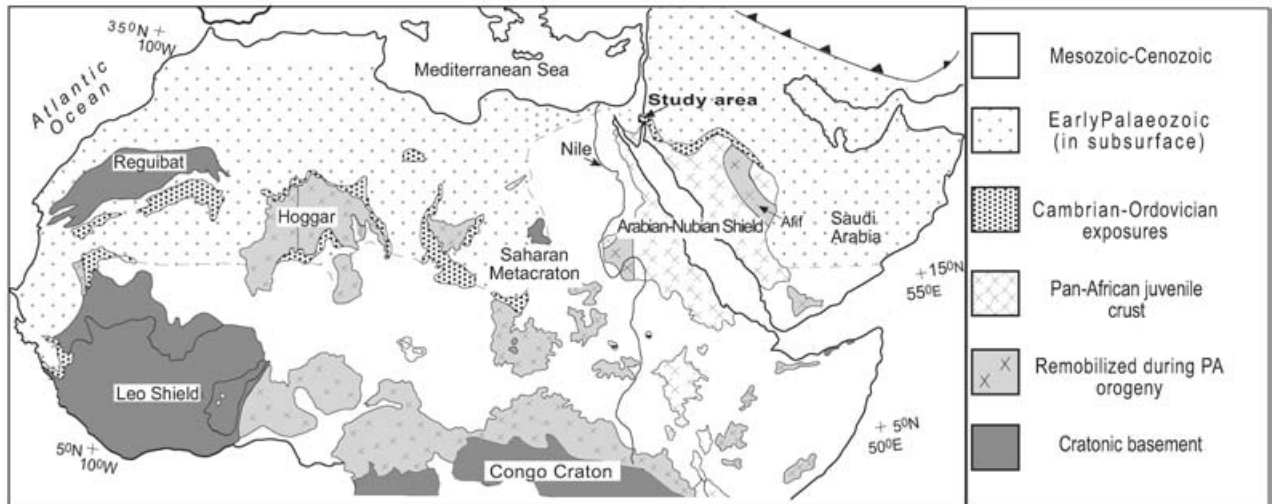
$35^0N + 10^0W$

Atlantic Ocean

Mediterranean Sea

Study area

Reguibat

Nile

Hoggar

Saharan Metacraton

Arabian-Nubian Shield

Afif

Saudi Arabia

$+15^0N$
$55^0E$

Leo Shield

$5^0N + 10^0W$

Congo Craton

$+ 5^0N$
$50^0E$

Mesozoic-Cenozoic

EarlyPalaeozoic (in subsurface)

Cambrian-Ordovician exposures

Pan-African juvenile crust

Remobilized during PA orogeny

Cratonic basement